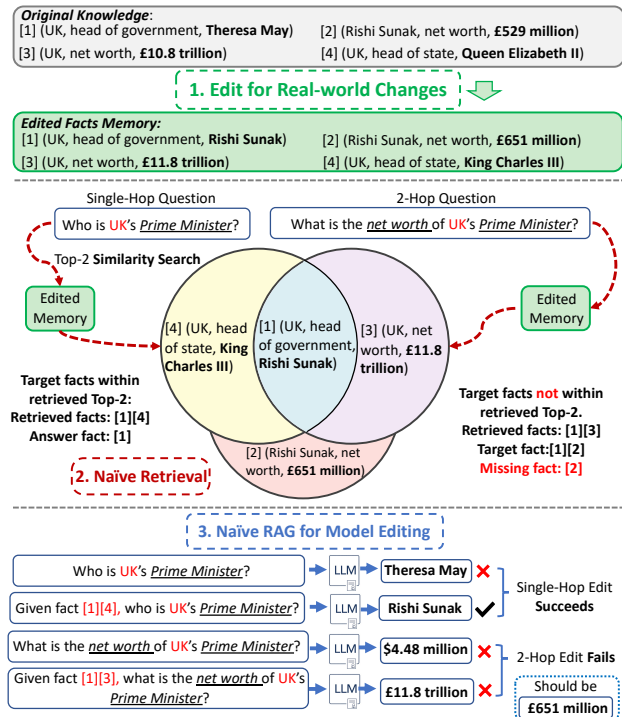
Original Knowledge:
[1] (UK, head of government, Theresa May)
[2] (Rishi Sunak, net worth, £529 million)
[3] (UK, net worth, £10.8 trillion)
[4] (UK, head of state, Queen Elizabeth II)

1. Edit for Real-world Changes

Edited Facts Memory:
[1] (UK, head of government, Rishi Sunak)
[2] (Rishi Sunak, net worth, £651 million)
[3] (UK, net worth, £11.8 trillion)
[4] (UK, head of state, King Charles III)

Single-Hop Question
Who is UK's Prime Minister?

2-Hop Question
What is the net worth of UK's Prime Minister?

Top-2 Similarity Search

Edited Memory

Edited Memory

[4] (UK, head of state, King Charles III)

[1] (UK, head of government, Rishi Sunak)

[3] (UK, net worth, £11.8 trillion)

[2] (Rishi Sunak, net worth, £651 million)

Target facts within retrieved Top-2:
Retrieved facts: [1][4]
Answer fact: [1]

Target facts not within retrieved Top-2.
Retrieved facts: [1][3]
Target fact:[1][2]
Missing fact: [2]

2. Naïve Retrieval

3. Naïve RAG for Model Editing

Who is UK's Prime Minister? LLM Theresa May ✗
Given fact [1][4], who is UK's Prime Minister? LLM Rishi Sunak ✓
Single-Hop Edit Succeeds

What is the net worth of UK's Prime Minister? LLM $4.48 million ✗
Given fact [1][3], what is the net worth of UK's Prime Minister? LLM £11.8 trillion ✗
2-Hop Edit Fails

Should be £651 million